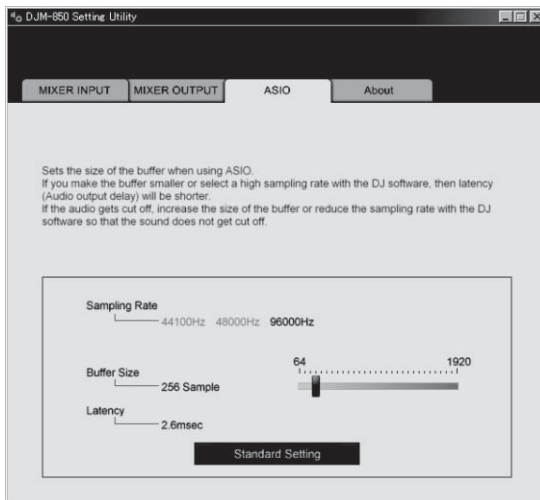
DJM-850 Setting Utility

MIXER INPUT
MIXER OUTPUT
ASIO
About

Sets the size of the buffer when using ASIO.
If you make the buffer smaller or select a high sampling rate with the DJ software, then latency (Audio output delay) will be shorter.
If the audio gets cut off, increase the size of the buffer or reduce the sampling rate with the DJ software so that the sound does not get cut off.

Sampling Rate
44100Hz 48000Hz 96000Hz

Buffer Size
256 Sample
64
1920

Latency
2.6msec

Standard Setting